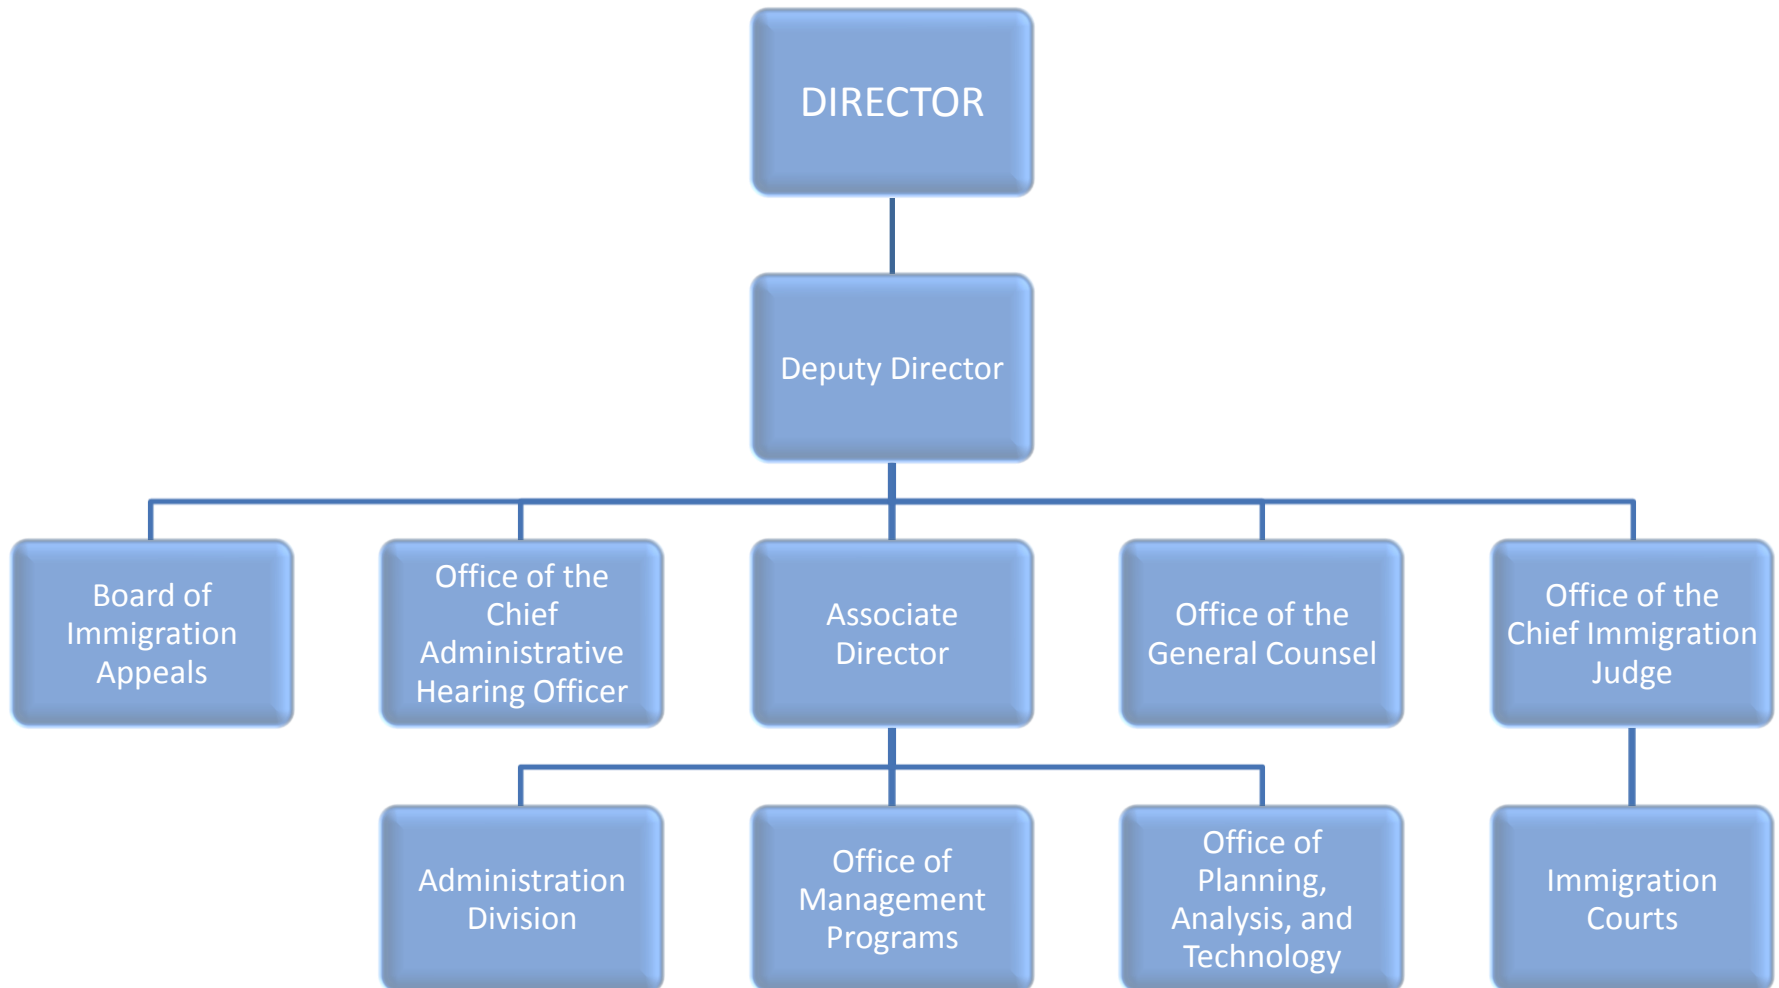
DIRECTOR

Deputy Director

Board of Immigration Appeals

Office of the Chief Administrative Hearing Officer

Associate Director

Office of the General Counsel

Office of the Chief Immigration Judge

Administration Division

Office of Management Programs

Office of Planning, Analysis, and Technology

Immigration Courts